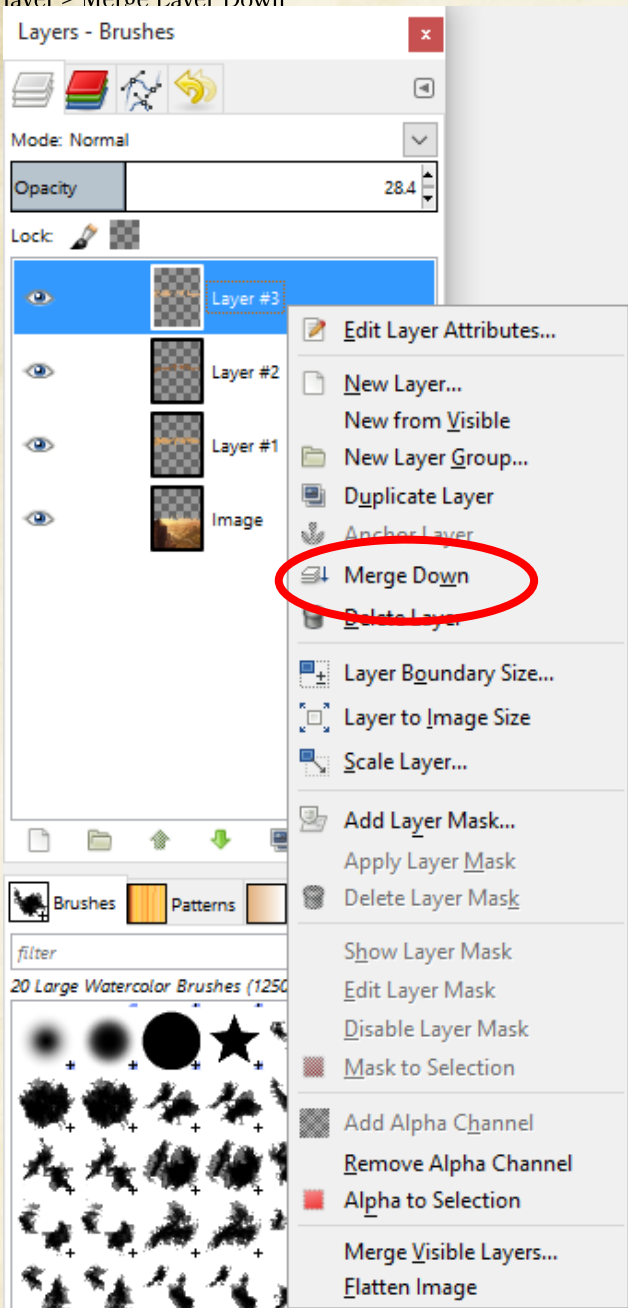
Layer > Merge Layer Down

Layers - Brushes

Mode: Normal

Opacity 28.4

Lock:

Layer #3
Layer #2
Layer #1
Image

Edit Layer Attributes...
New Layer...
New from Visible
New Layer Group...
Duplicate Layer
Anchor Layer
Merge Down
Delete Layer
Layer Boundary Size...
Layer to Image Size
Scale Layer...
Add Layer Mask...
Apply Layer Mask
Delete Layer Mask
Show Layer Mask
Edit Layer Mask
Disable Layer Mask
Mask to Selection
Add Alpha Channel
Remove Alpha Channel
Alpha to Selection
Merge Visible Layers...
Flatten Image

Brushes
Patterns

filter
20 Large Watercolor Brushes (1250